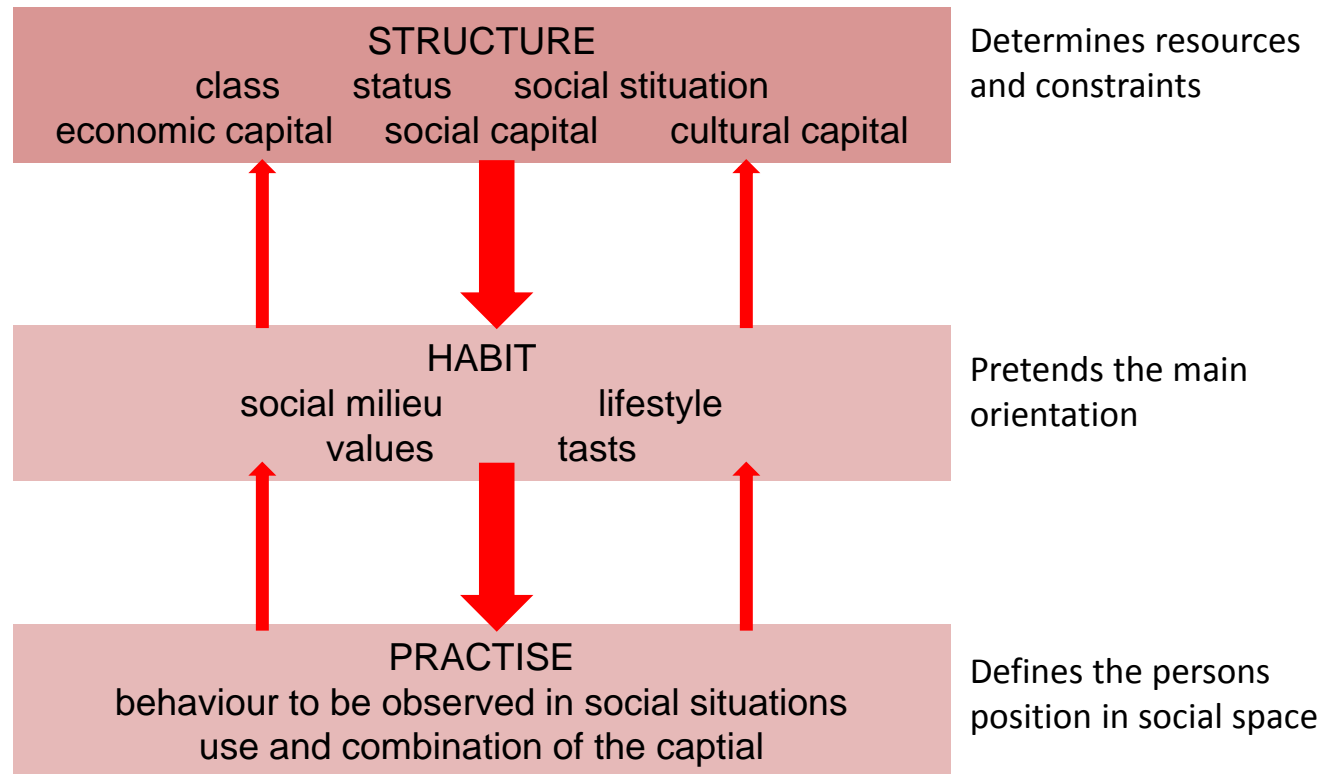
STRUCTURE
class status social stituation
economic capital social capital cultural capital

Determines resources and constraints

HABIT
social milieu lifestyle
values tasts

Pretends the main orientation

PRACTISE
behaviour to be observed in social situations
use and combination of the captial

Defines the persons position in social space